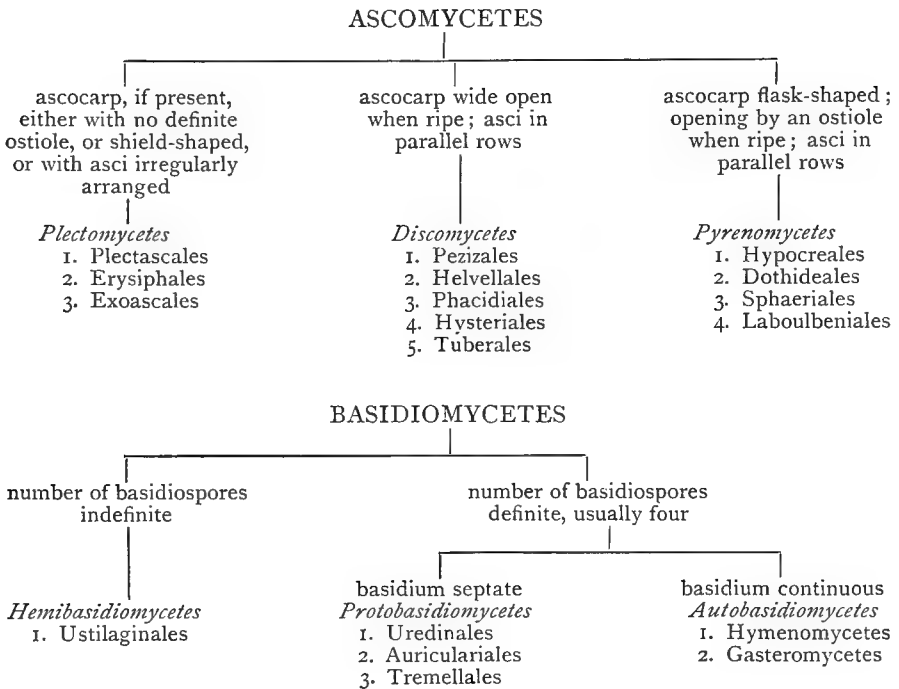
ASCOMYCETES

ascocarp, if present, either with no definite ostiole, or shield-shaped, or with asci irregularly arranged

*Plectomycetes*
1. Plectascales
2. Erysiphales
3. Exoascales

ascocarp wide open when ripe; asci in parallel rows

*Discomycetes*
1. Pezizales
2. Helvellales
3. Phacidiales
4. Hysteriales
5. Tuberales

ascocarp flask-shaped; opening by an ostiole when ripe; asci in parallel rows

*Pyrenomycetes*
1. Hypocreales
2. Dothideales
3. Sphaeriales
4. Laboulbeniales

BASIDIOMYCETES

number of basidiospores indefinite

*Hemibasidiomycetes*
1. Ustilaginales

number of basidiospores definite, usually four

basidium septate
*Protobasidiomycetes*
1. Uredinales
2. Auriculariales
3. Tremellales

basidium continuous
*Autobasidiomycetes*
1. Hymenomycetes
2. Gasteromycetes